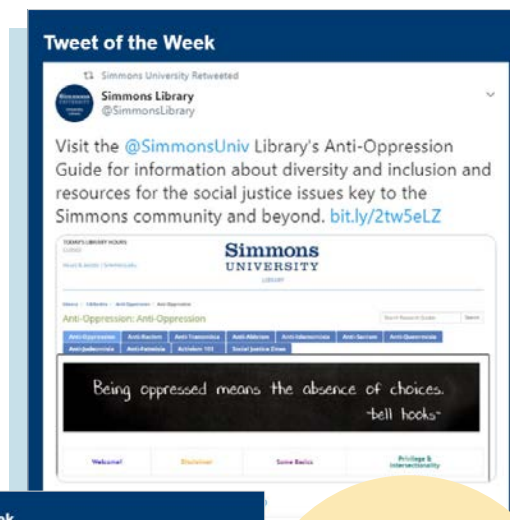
Tweet of the Week

Simmons University Retweeted

Simmons Library
@SimmonsLibrary

Visit the @SimmonsUniv Library's Anti-Oppression Guide for information about diversity and inclusion and resources for the social justice issues key to the Simmons community and beyond. bit.ly/2tw5eLZ

TODAY'S LIBRARY HOURS:

Simmons
UNIVERSITY
LIBRARY

Anti-Oppression: Anti-Oppression

Search

Anti-Oppression | Anti-Racism | Anti-Transmisia | Anti-Ableism | Anti-Islamomisia | Anti-Sexism | Anti-Queermisia | Anti-Judeomisia | Anti-Fatmisia | Activism 101 | Social Justice Dmas

Being oppressed means the absence of choices.
-bell hooks-

Welcome! | Disclaimer | Some Basics | Privilege & Intersectionality

ek